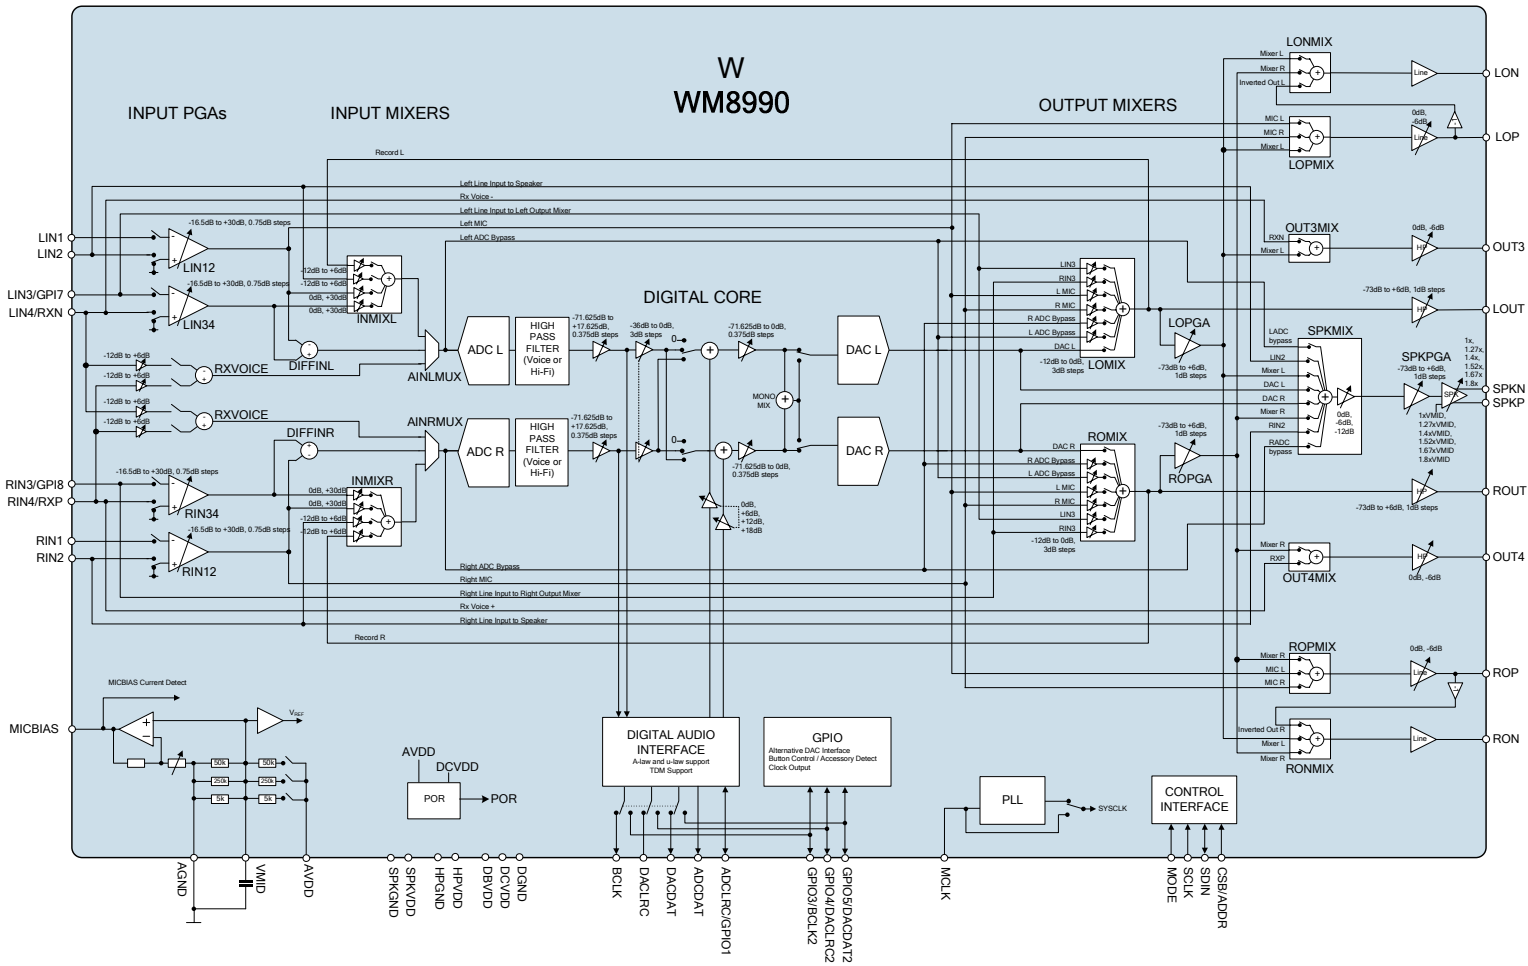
W
WM8990

INPUT PGAs
INPUT MIXERS
OUTPUT MIXERS
DIGITAL CORE

LIN1
LIN2
LIN3/GPI7
LIN4/RXN
RIN3/GPI8
RIN4/RXP
RIN1
RIN2
MICBIAS

-16.5dB to +30dB, 0.75dB steps
LIN12
-16.5dB to +30dB, 0.75dB steps
LIN34
-12dB to +6dB
RXVOICE
-12dB to +6dB
-12dB to +6dB
RXVOICE
-12dB to +6dB
-16.5dB to +30dB, 0.75dB steps
RIN34
-16.5dB to +30dB, 0.75dB steps
RIN12

Record L
Left Line Input to Speaker
Rx Voice -
Left Line Input to Left Output Mixer
Left MIC
Left ADC Bypass
-12dB to +6dB
-12dB to +6dB
0dB, +30dB
0dB, +30dB
INMIXL
DIFFINL
AINLMUX
ADC L
HIGH PASS FILTER (Voice or Hi-Fi)
-71.625dB to +17.625dB, 0.375dB steps
-36dB to 0dB, 3dB steps
-71.625dB to 0dB, 0.375dB steps
DAC L
MONO MIX
AINRMUX
DIFFINR
ADC R
HIGH PASS FILTER (Voice or Hi-Fi)
-71.625dB to +17.625dB, 0.375dB steps
-71.625dB to 0dB, 0.375dB steps
DAC R
0dB, +6dB, +12dB, +18dB
0dB, +30dB
0dB, +30dB
-12dB to +6dB
-12dB to +6dB
INMIXR
Right ADC Bypass
Right MIC
Right Line Input to Right Output Mixer
Rx Voice +
Right Line Input to Speaker
Record R

LIN3
RIN3
L MIC
R MIC
R ADC Bypass
L ADC Bypass
DAC L
-12dB to 0dB, 3dB steps
LOMIX
LOPGA
-73dB to +6dB, 1dB steps
DAC R
R ADC Bypass
L ADC Bypass
L MIC
R MIC
LIN3
RIN3
-12dB to 0dB, 3dB steps
ROMIX
-73dB to +6dB, 1dB steps
ROPGA

Mixer L
Mixer R
Inverted Out L
LONMIX
Line
LON
MIC L
MIC R
Mixer L
LOPMIX
0dB, -6dB
Line
LOP
RXN
Mixer L
OUT3MIX
0dB, -6dB
HP
OUT3
-73dB to +6dB, 1dB steps
HP
LOUT
LADC bypass
LIN2
Mixer L
DAC L
DAC R
Mixer R
RIN2
RADC bypass
SPKMIX
0dB, -6dB, -12dB
SPKPGA
-73dB to +6dB, 1dB steps
SPK
1x, 1.27x, 1.4x, 1.52x, 1.67x, 1.8x
1xVMID, 1.27xVMID, 1.4xVMID, 1.52xVMID, 1.67xVMID, 1.8xVMID
SPKN
SPKP
HP
ROUT
-73dB to +6dB, 1dB steps
Mixer R
RXP
OUT4MIX
HP
0dB, -6dB
OUT4
Mixer R
MIC L
MIC R
ROPMIX
0dB, -6dB
Line
ROP
Inverted Out R
Mixer L
Mixer R
RONMIX
Line
RON

MICBIAS Current Detect
VREF
50k
250k
5k
50k
250k
5k
AVDD
DCVDD
POR
POR
DIGITAL AUDIO INTERFACE
A-law and u-law support
TDM Support
GPIO
Alternative DAC Interface
Button Control / Accessory Detect
Clock Output
PLL
SYSCLK
CONTROL INTERFACE

AGND
VMID
AVDD
SPKGND
SPKVDD
HPGND
HPVDD
DBVDD
DCVDD
DGND
BCLK
DACLRC
DACDAT
ADCDAT
ADCLRC/GPIO1
GPIO3/BCLK2
GPIO4/DACLRC2
GPIO5/DACDAT2
MCLK
MODE
SCLK
SDIN
CSB/ADDR